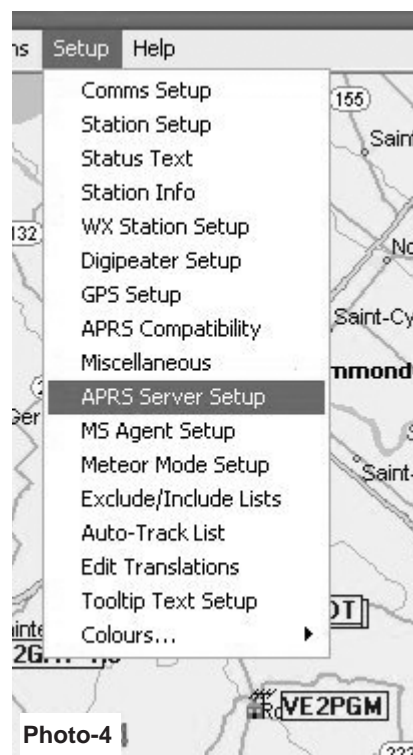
ns Setup Help

Comms Setup
Station Setup
Status Text
Station Info
WX Station Setup
Digipeater Setup
GPS Setup
APRS Compatibility
Miscellaneous
APRS Server Setup
MS Agent Setup
Meteor Mode Setup
Exclude/Include Lists
Auto-Track List
Edit Translations
Tooltip Text Setup
Colours...

155
Sain
132
No
Saint-Cy
nmond
Ger
Saint-
DT
2G
VE2PGM

Photo-4